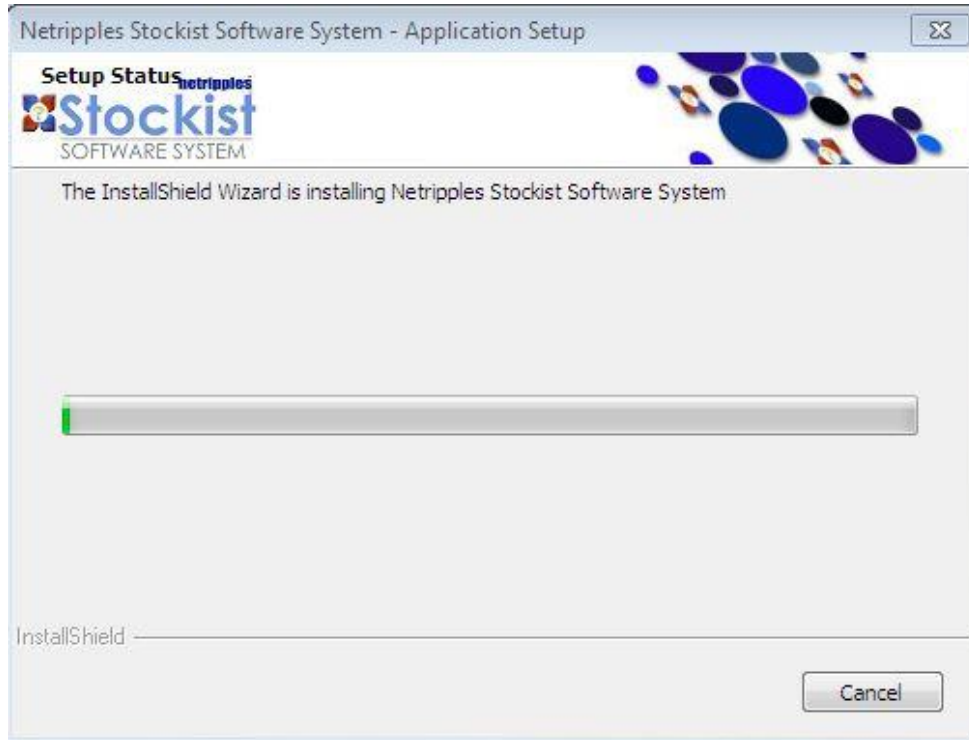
Netripples Stockist Software System - Application Setup

Setup Status

netripples

Stockist

SOFTWARE SYSTEM

The InstallShield Wizard is installing Netripples Stockist Software System

InstallShield

Cancel